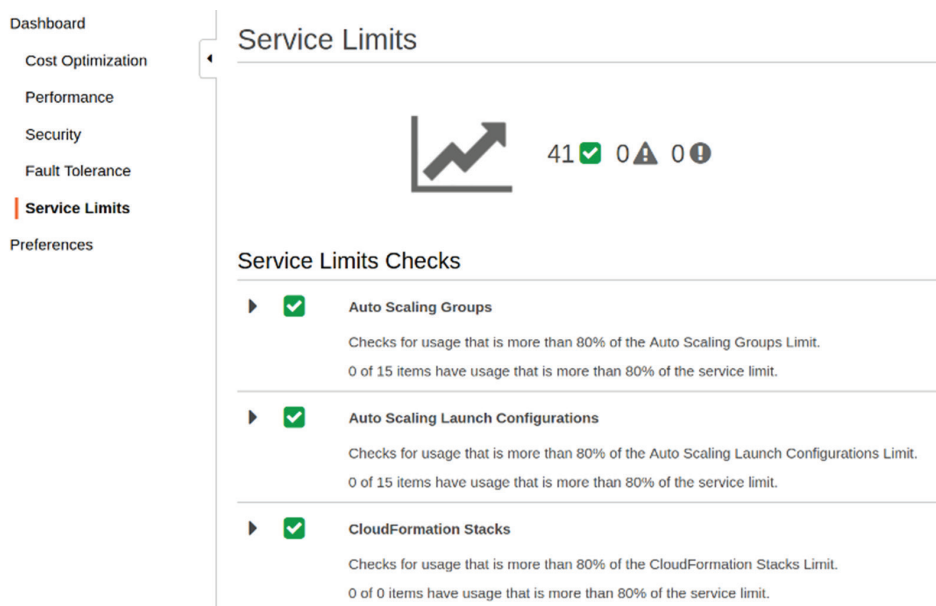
Dashboard
Cost Optimization
Performance
Security
Fault Tolerance
Service Limits
Preferences

Service Limits

41 0 0

Service Limits Checks

Auto Scaling Groups
Checks for usage that is more than 80% of the Auto Scaling Groups Limit.
0 of 15 items have usage that is more than 80% of the service limit.

Auto Scaling Launch Configurations
Checks for usage that is more than 80% of the Auto Scaling Launch Configurations Limit.
0 of 15 items have usage that is more than 80% of the service limit.

CloudFormation Stacks
Checks for usage that is more than 80% of the CloudFormation Stacks Limit.
0 of 0 items have usage that is more than 80% of the service limit.